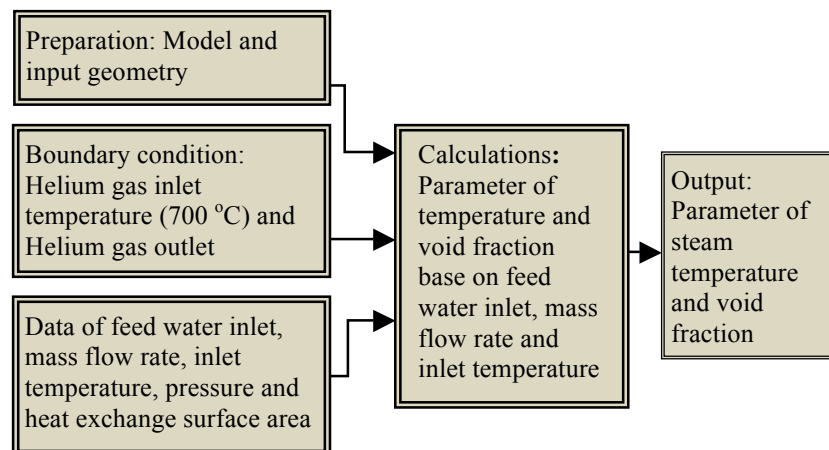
Preparation: Model and input geometry

Boundary condition: Helium gas inlet temperature (700 $^{o}$C) and Helium gas outlet

Data of feed water inlet, mass flow rate, inlet temperature, pressure and heat exchange surface area

Calculations: Parameter of temperature and void fraction base on feed water inlet, mass flow rate and inlet temperature

Output: Parameter of steam temperature and void fraction